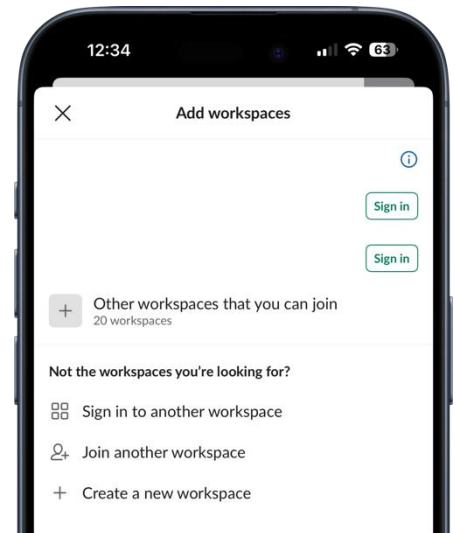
12:34

63

Add workspaces

Sign in

Sign in

Other workspaces that you can join
20 workspaces

Not the workspaces you're looking for?

Sign in to another workspace

Join another workspace

Create a new workspace